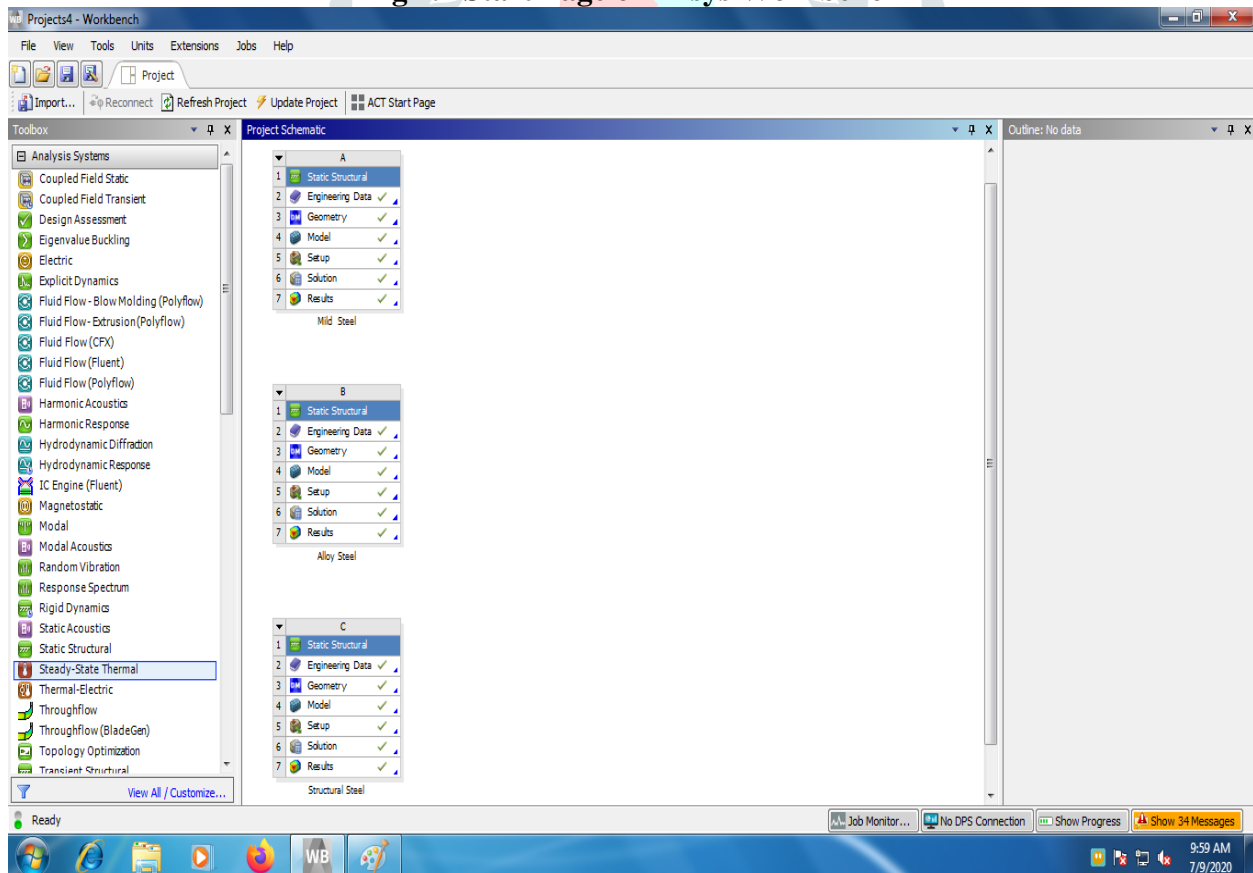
Projects4 - Workbench

File View Tools Units Extensions Jobs Help

Project

Import... Reconnect Refresh Project Update Project ACT Start Page

Toolbox

Analysis Systems
Coupled Field Static
Coupled Field Transient
Design Assessment
Eigenvalue Buckling
Electric
Explicit Dynamics
Fluid Flow - Blow Molding (Polyflow)
Fluid Flow - Extrusion (Polyflow)
Fluid Flow (CFX)
Fluid Flow (Fluent)
Fluid Flow (Polyflow)
Harmonic Acoustics
Harmonic Response
Hydrodynamic Diffraction
Hydrodynamic Response
IC Engine (Fluent)
Magnetostatic
Modal
Modal Acoustics
Random Vibration
Response Spectrum
Rigid Dynamics
Static Acoustics
Static Structural
Steady-State Thermal
Thermal-Electric
Throughflow
Throughflow (BladeGen)
Topology Optimization
Transient Structural

View All / Customize...

Project Schematic

| | A |
|---|---|
| 1 | Static Structural |
| 2 | Engineering Data ✓ |
| 3 | Geometry ✓ |
| 4 | Model ✓ |
| 5 | Setup ✓ |
| 6 | Solution ✓ |
| 7 | Results ✓ |

Mild Steel

| | B |
|---|---|
| 1 | Static Structural |
| 2 | Engineering Data ✓ |
| 3 | Geometry ✓ |
| 4 | Model ✓ |
| 5 | Setup ✓ |
| 6 | Solution ✓ |
| 7 | Results ✓ |

Alloy Steel

| | C |
|---|---|
| 1 | Static Structural |
| 2 | Engineering Data ✓ |
| 3 | Geometry ✓ |
| 4 | Model ✓ |
| 5 | Setup ✓ |
| 6 | Solution ✓ |
| 7 | Results ✓ |

Structural Steel

Outline: No data

Ready

Job Monitor... No DPS Connection Show Progress Show 34 Messages

9:59 AM
7/9/2020